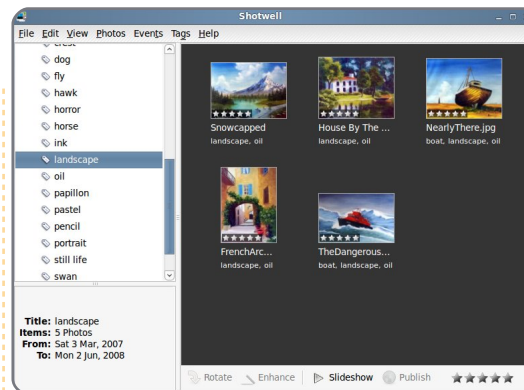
Shotwell

File Edit View Photos Events Tags Help

crest
dog
fly
hawk
horror
horse
ink
landscape
oil
papillon
pastel
pencil
portrait
still life
swan

Snowcapped
landscape, oil

House By The ...
landscape, oil

NearlyThere.jpg
boat, landscape, oil

FrenchArc...
landscape, oil

TheDangerous...
boat, landscape, oil

Title: landscape
Items: 5 Photos
From: Sat 3 Mar, 2007
To: Mon 2 Jun, 2008

Rotate Enhance Slideshow Publish